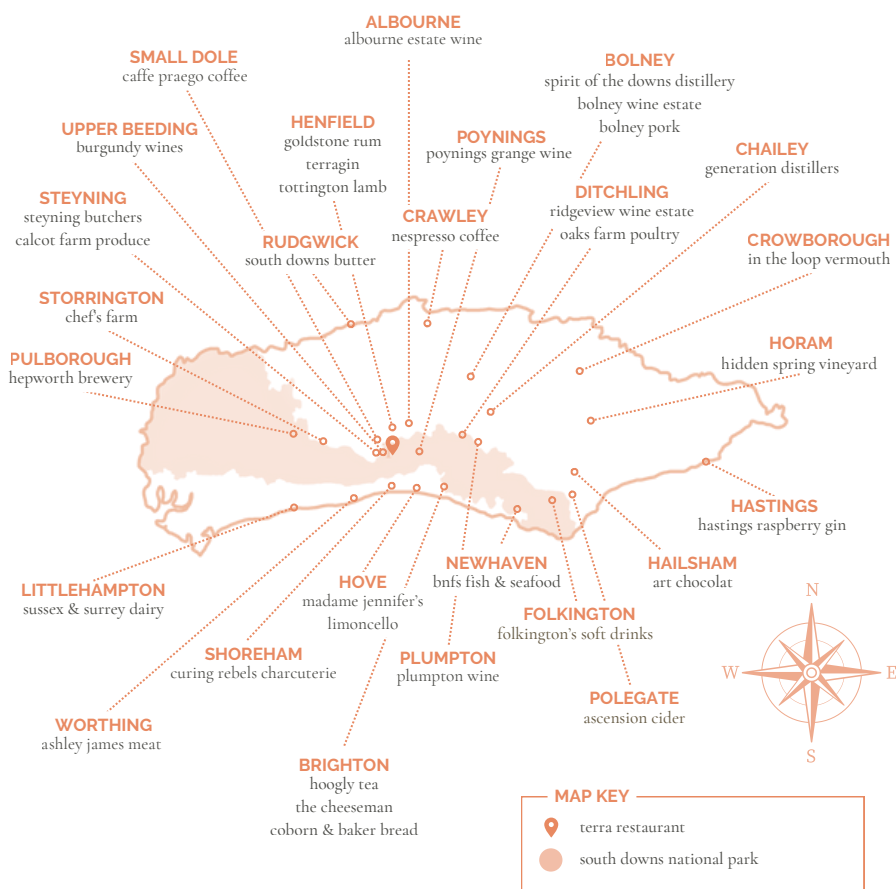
ALBOURNE
albourne estate wine

SMALL DOLE
caffe praego coffee

BOLNEY
spirit of the downs distillery
bolney wine estate
bolney pork

UPPER BEEDING
burgundy wines

HENFIELD
goldstone rum
terragin
tottington lamb

POYNINGS
poynings grange wine

CHAILEY
generation distillers

STEYNING
steyning butchers
calcot farm produce

DITCHLING
ridgeview wine estate
oaks farm poultry

CRAWLEY
nespresso coffee

RUDGWICK
south downs butter

CROWBOROUGH
in the loop vermouth

STORRINGTON
chef's farm

HORAM
hidden spring vineyard

PULBOROUGH
hepworth brewery

HASTINGS
hastings raspberry gin

HAILSHAM
art chocolat

NEWHAVEN
bnfs fish & seafood

LITTLEHAMPTON
sussex & surrey dairy

HOVE
madame jennifer's
limoncello

FOLKINGTON
folkington's soft drinks

N
W
E
S

SHOREHAM
curing rebels charcuterie

PLUMPTON
plumpton wine

POLEGATE
ascension cider

WORTHING
ashley james meat

BRIGHTON
hoogly tea
the cheeseman
coborn & baker bread

MAP KEY
terra restaurant
south downs national park